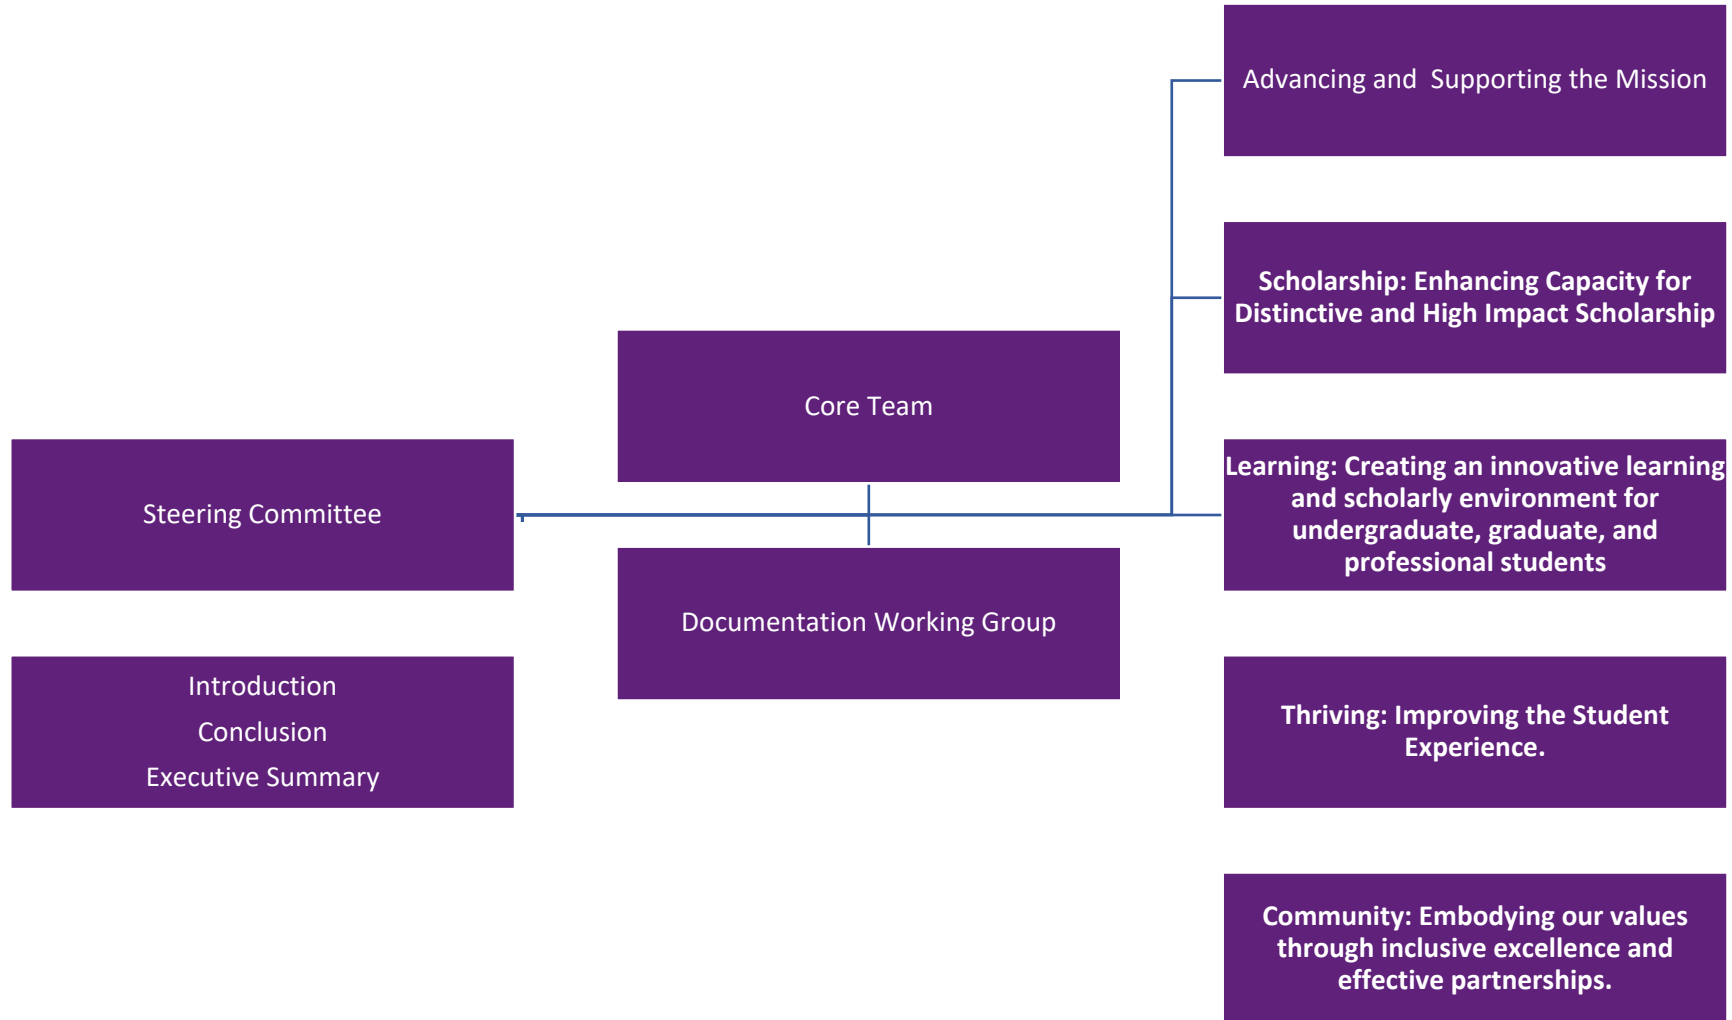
Steering Committee

Introduction
Conclusion
Executive Summary

Core Team

Documentation Working Group

Advancing and Supporting the Mission

Scholarship: Enhancing Capacity for Distinctive and High Impact Scholarship

Learning: Creating an innovative learning and scholarly environment for undergraduate, graduate, and professional students

Thriving: Improving the Student Experience.

Community: Embodying our values through inclusive excellence and effective partnerships.